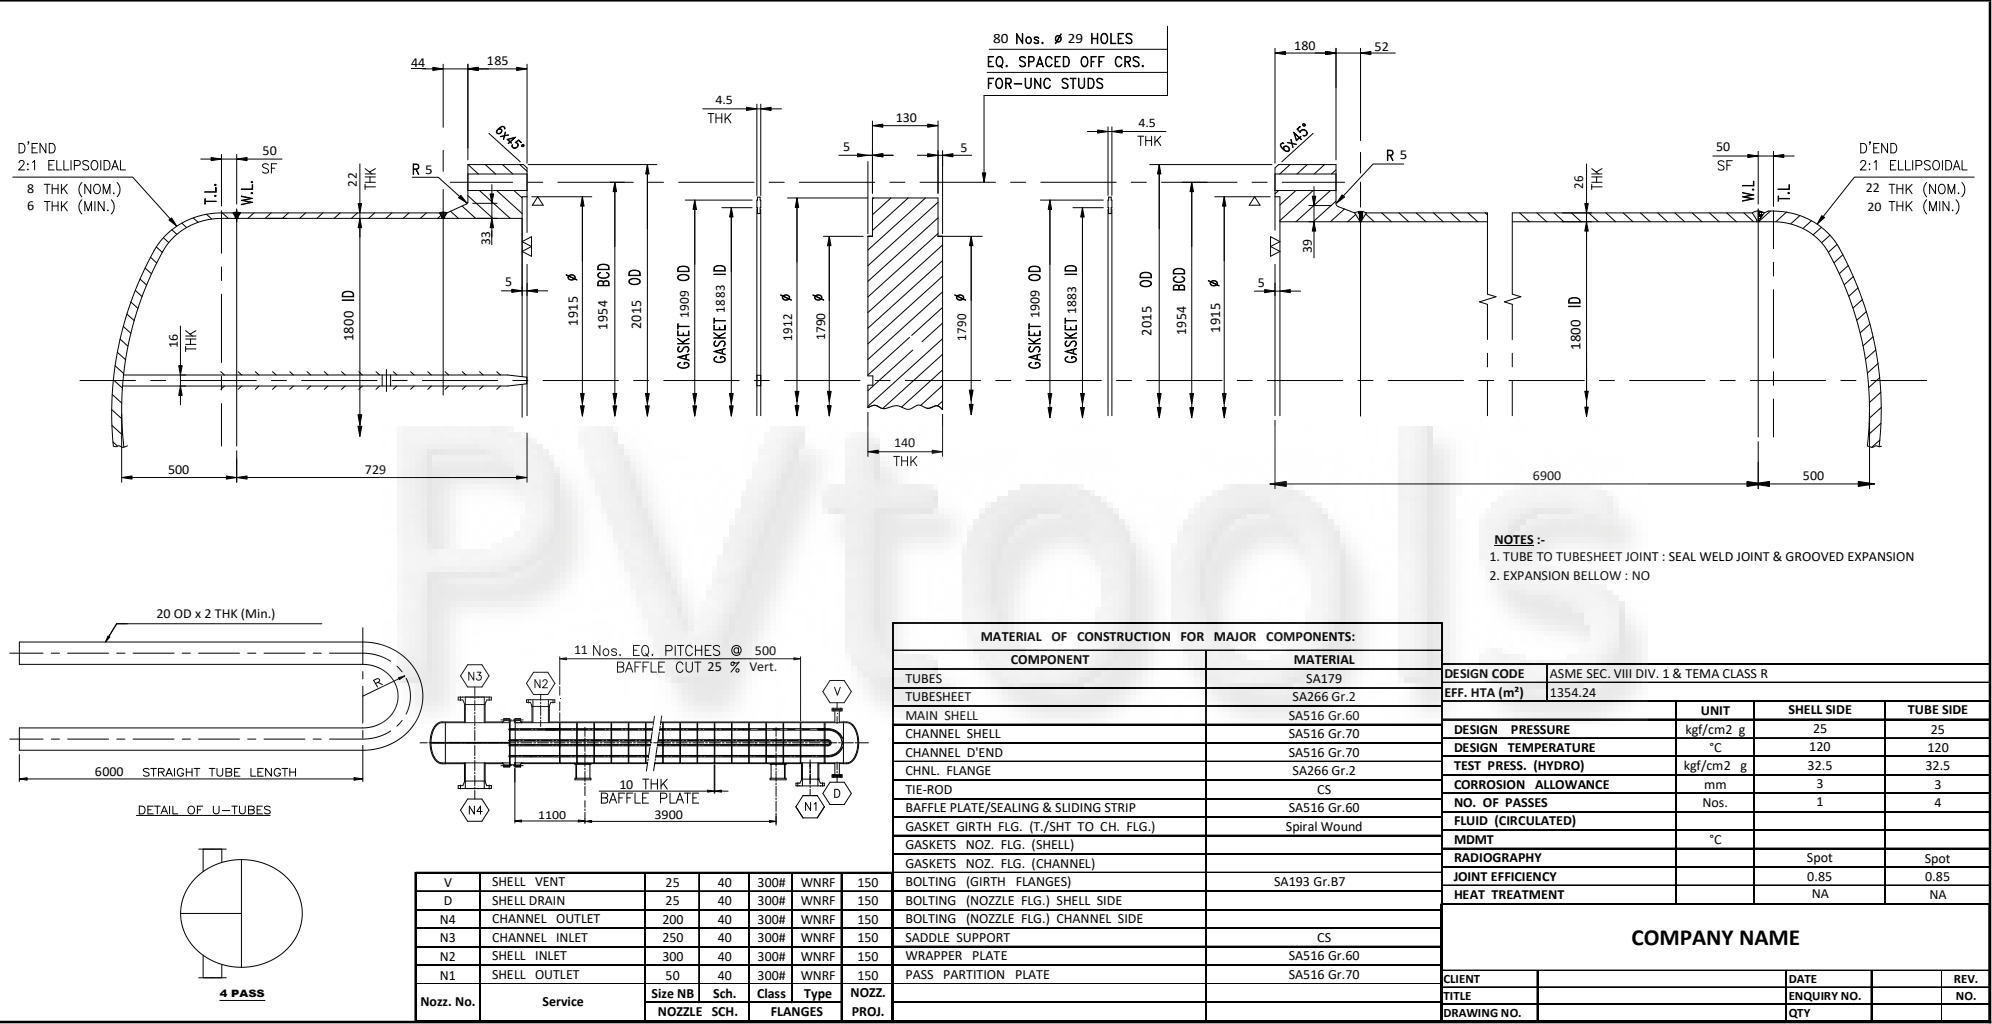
80 Nos. ø 29 HOLES
EQ. SPACED OFF CRS.
FOR-UNC STUDS

44 185 6x45° 4.5 THK 130 5 5 4.5 THK 180 52 6x45° R 5

D'END
2:1 ELLIPSOIDAL
8 THK (NOM.)
6 THK (MIN.)

50 SF 22 THK R 5 T.L. W.L. 33 5 16 THK 1800 ID 1915 ø 1954 BCD 2015 OD GASKET 1909 OD GASKET 1883 ID 1912 ø 1790 ø 1790 ø GASKET 1909 OD GASKET 1883 ID 2015 OD 1954 BCD 1915 ø 5 39 26 THK 1800 ID 50 SF W.L. T.L.

D'END
2:1 ELLIPSOIDAL
22 THK (NOM.)
20 THK (MIN.)

500 729 140 THK 6900 500

PVtools

NOTES :-
1. TUBE TO TUBESHEET JOINT : SEAL WELD JOINT & GROOVED EXPANSION
2. EXPANSION BELLOW : NO

20 OD x 2 THK (Min.)
R
6000 STRAIGHT TUBE LENGTH
DETAIL OF U-TUBES

11 Nos. EQ. PITCHES @ 500
BAFFLE CUT 25 % Vert.
N3 N2 V D N1 N4
10 THK
BAFFLE PLATE
1100 3900

4 PASS

| MATERIAL OF CONSTRUCTION FOR MAJOR COMPONENTS: | |
|---|---|
| COMPONENT | MATERIAL |
| TUBES | SA179 |
| TUBESHEET | SA266 Gr.2 |
| MAIN SHELL | SA516 Gr.60 |
| CHANNEL SHELL | SA516 Gr.70 |
| CHANNEL D'END | SA516 Gr.70 |
| CHNL. FLANGE | SA266 Gr.2 |
| TIE-ROD | CS |
| BAFFLE PLATE/SEALING & SLIDING STRIP | SA516 Gr.60 |
| GASKET GIRTH FLG. (T./SHT TO CH. FLG.) | Spiral Wound |
| GASKETS NOZ. FLG. (SHELL) | |
| GASKETS NOZ. FLG. (CHANNEL) | |
| BOLTING (GIRTH FLANGES) | SA193 Gr.B7 |
| BOLTING (NOZZLE FLG.) SHELL SIDE | |
| BOLTING (NOZZLE FLG.) CHANNEL SIDE | |
| SADDLE SUPPORT | CS |
| WRAPPER PLATE | SA516 Gr.60 |
| PASS PARTITION PLATE | SA516 Gr.70 |

| V | SHELL VENT | 25 | 40 | 300# | WNRF | 150 |
|---|---|---|---|---|---|---|
| D | SHELL DRAIN | 25 | 40 | 300# | WNRF | 150 |
| N4 | CHANNEL OUTLET | 200 | 40 | 300# | WNRF | 150 |
| N3 | CHANNEL INLET | 250 | 40 | 300# | WNRF | 150 |
| N2 | SHELL INLET | 300 | 40 | 300# | WNRF | 150 |
| N1 | SHELL OUTLET | 50 | 40 | 300# | WNRF | 150 |
| Nozz. No. | Service | Size NB | Sch. | Class | Type | NOZZ. |
| | | NOZZLE | SCH. | FLANGES | | PROJ. |

| DESIGN CODE | ASME SEC. VIII DIV. 1 & TEMA CLASS R | | |
|---|---|---|---|
| EFF. HTA (m²) | 1354.24 | | |
| | UNIT | SHELL SIDE | TUBE SIDE |
| DESIGN PRESSURE | kgf/cm2 g | 25 | 25 |
| DESIGN TEMPERATURE | °C | 120 | 120 |
| TEST PRESS. (HYDRO) | kgf/cm2 g | 32.5 | 32.5 |
| CORROSION ALLOWANCE | mm | 3 | 3 |
| NO. OF PASSES | Nos. | 1 | 4 |
| FLUID (CIRCULATED) | | | |
| MDMT | °C | | |
| RADIOGRAPHY | | Spot | Spot |
| JOINT EFFICIENCY | | 0.85 | 0.85 |
| HEAT TREATMENT | | NA | NA |

COMPANY NAME

| CLIENT | | DATE | | REV. |
|---|---|---|---|---|
| TITLE | | ENQUIRY NO. | | NO. |
| DRAWING NO. | | QTY | | |